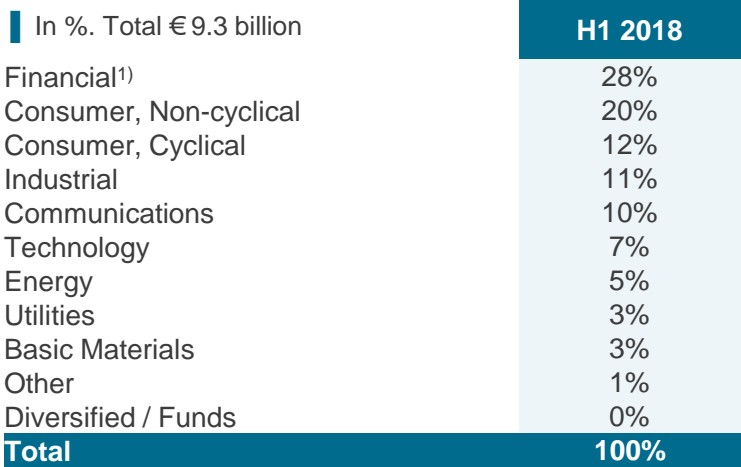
| In %. Total € 9.3 billion | H1 2018 |
|---|---|
| Financial$^{1)}$ | 28% |
| Consumer, Non-cyclical | 20% |
| Consumer, Cyclical | 12% |
| Industrial | 11% |
| Communications | 10% |
| Technology | 7% |
| Energy | 5% |
| Utilities | 3% |
| Basic Materials | 3% |
| Other | 1% |
| Diversified / Funds | 0% |
| Total | 100% |